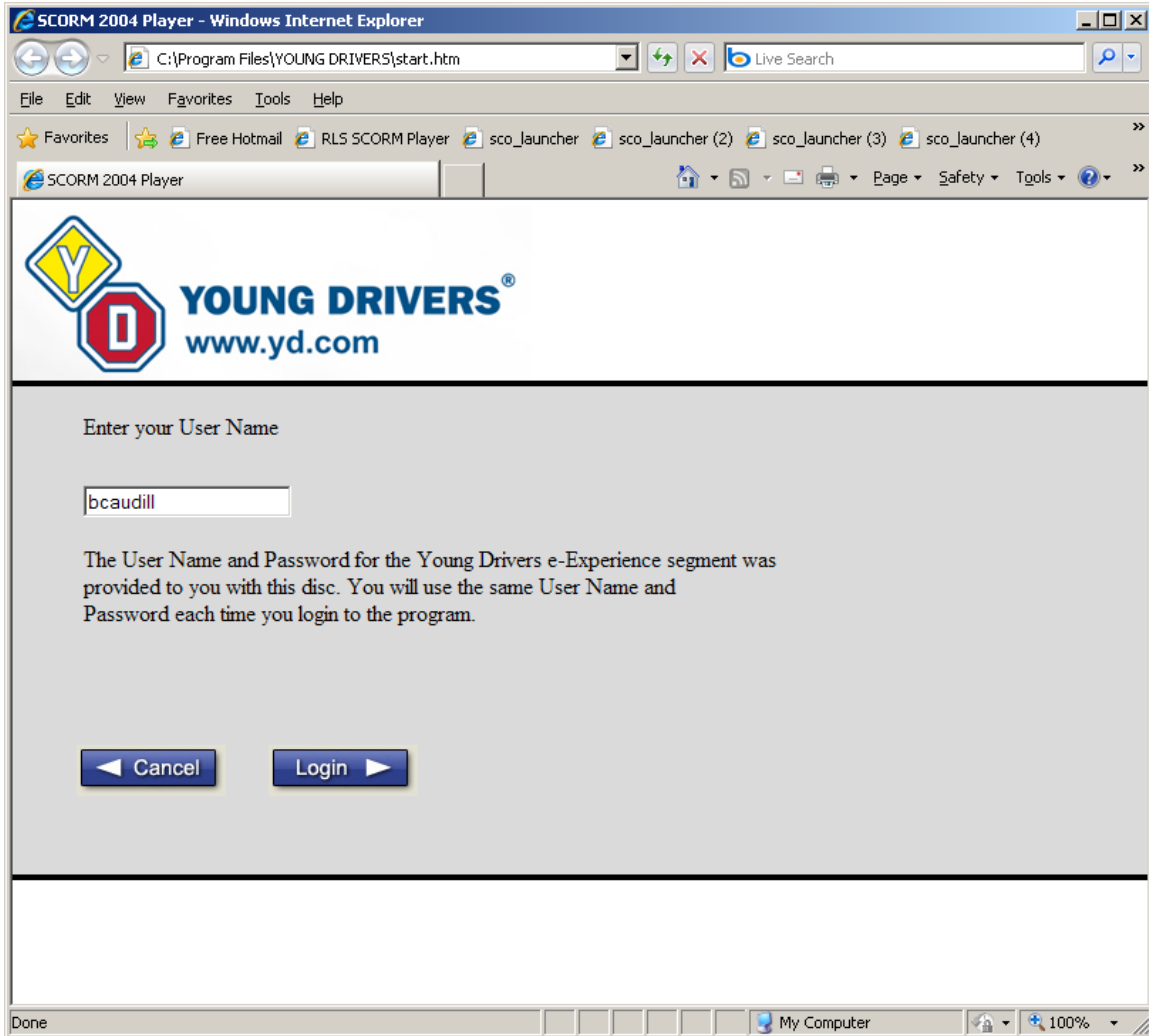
SCORM 2004 Player - Windows Internet Explorer

C:\Program Files\YOUNG DRIVERS\start.htm

Live Search

File Edit View Favorites Tools Help

Favorites | Free Hotmail | RLS SCORM Player | sco_launcher | sco_launcher (2) | sco_launcher (3) | sco_launcher (4)

SCORM 2004 Player

Page ▾ Safety ▾ Tools ▾

Y D

YOUNG DRIVERS®
www.yd.com

Enter your User Name

bcaudill

The User Name and Password for the Young Drivers e-Experience segment was provided to you with this disc. You will use the same User Name and Password each time you login to the program.

Cancel

Login

Done

My Computer

100%